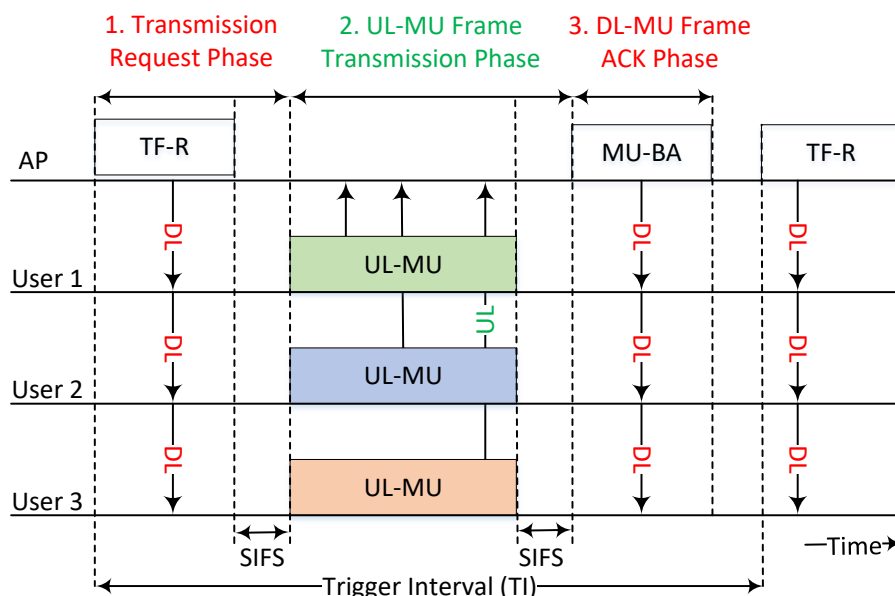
1. Transmission Request Phase

2. UL-MU Frame Transmission Phase

3. DL-MU Frame ACK Phase

AP

TF-R

MU-BA

TF-R

DL

DL

DL

UL-MU

UL

UL-MU

UL-MU

DL

DL

DL

DL

DL

DL

User 1

User 2

User 3

SIFS

SIFS

Time

Trigger Interval (TI)